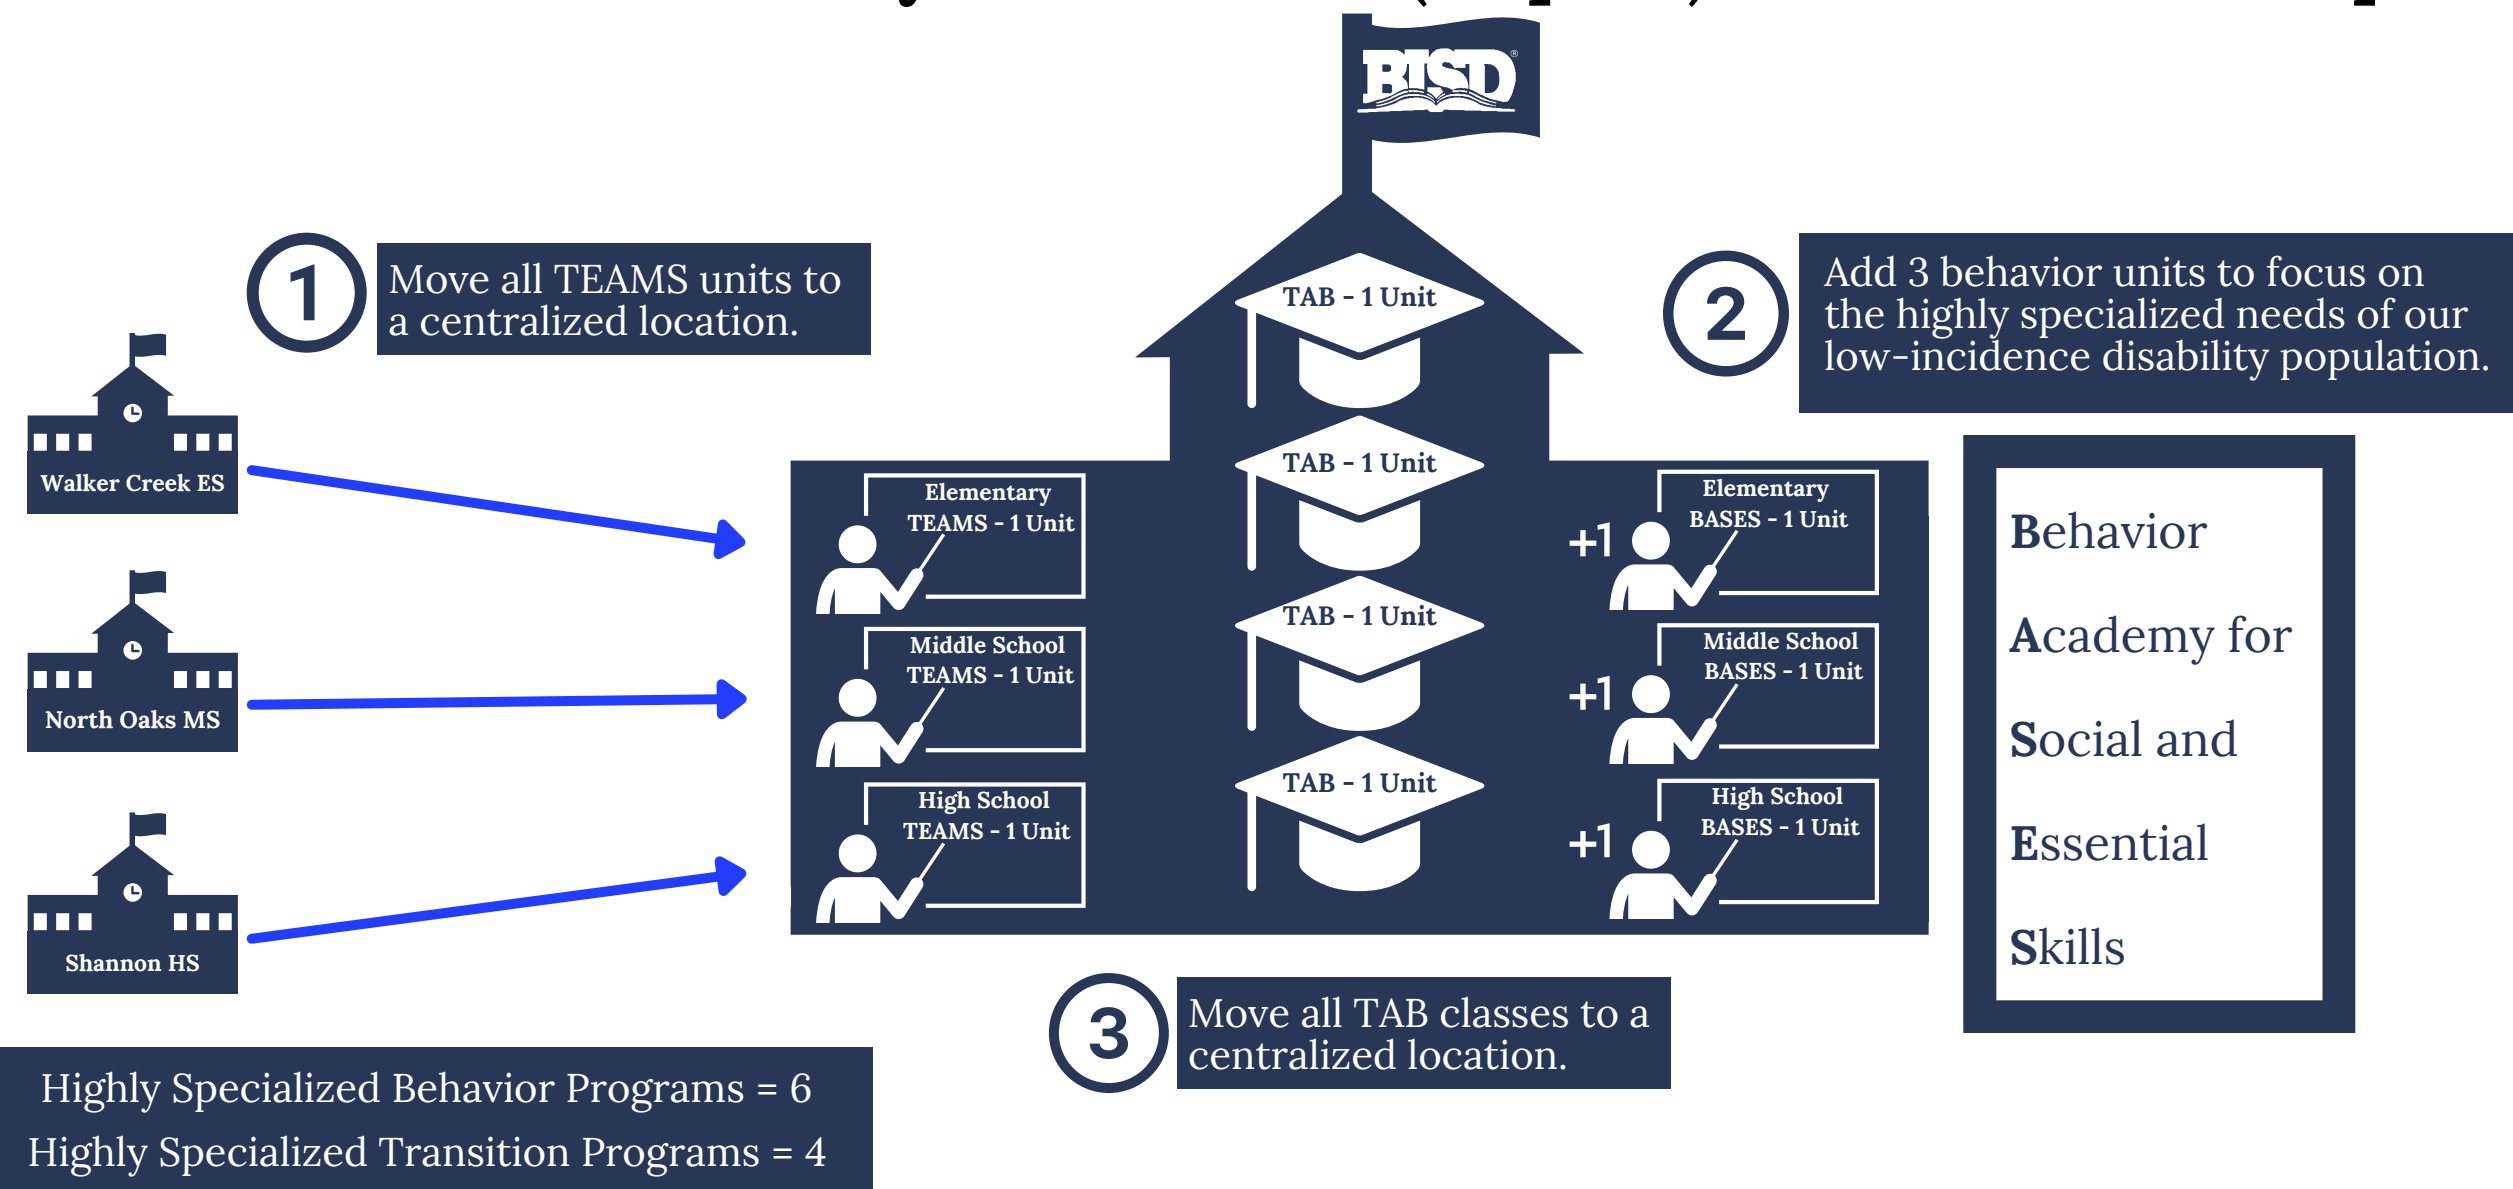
BISD

1 Move all TEAMS units to a centralized location.

2 Add 3 behavior units to focus on the highly specialized needs of our low-incidence disability population.

Walker Creek ES

North Oaks MS

Shannon HS

Elementary TEAMS - 1 Unit

Middle School TEAMS - 1 Unit

High School TEAMS - 1 Unit

TAB - 1 Unit

TAB - 1 Unit

TAB - 1 Unit

TAB - 1 Unit

+1 Elementary BASES - 1 Unit

+1 Middle School BASES - 1 Unit

+1 High School BASES - 1 Unit

Behavior

Academy for

Social and

Essential

Skills

3 Move all TAB classes to a centralized location.

Highly Specialized Behavior Programs = 6

Highly Specialized Transition Programs = 4